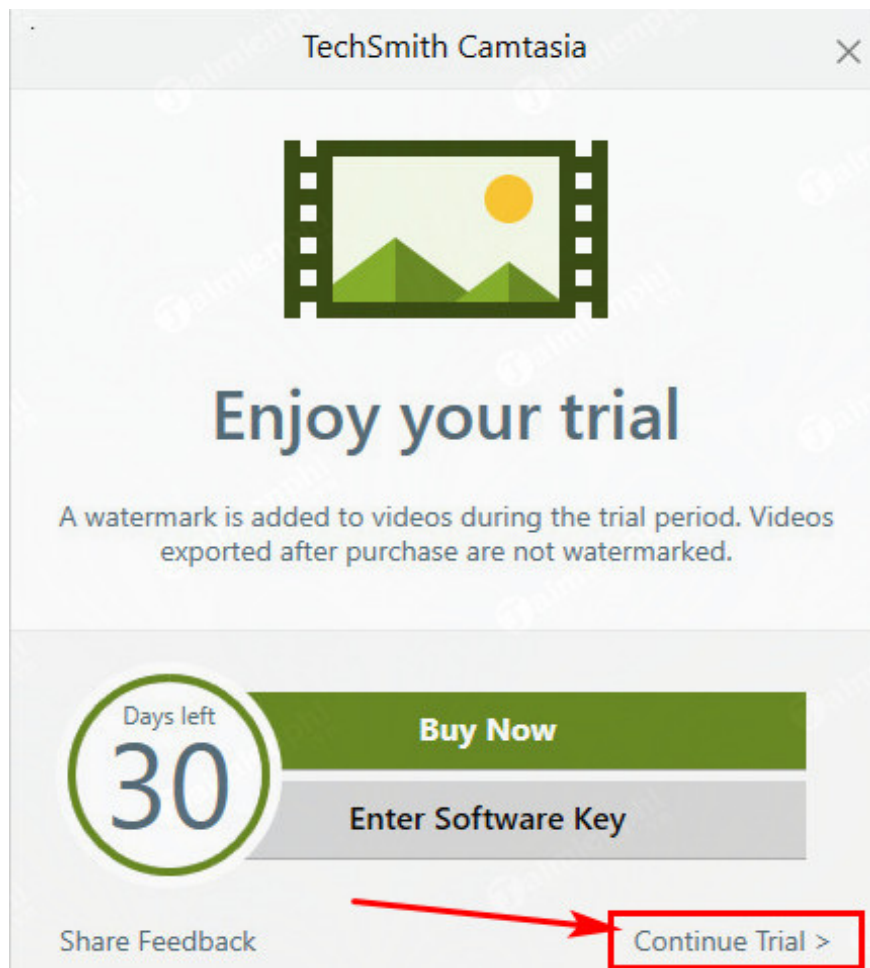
TechSmith Camtasia

Enjoy your trial

A watermark is added to videos during the trial period. Videos exported after purchase are not watermarked.

Days left
30

Buy Now

Enter Software Key

Share Feedback

Continue Trial >